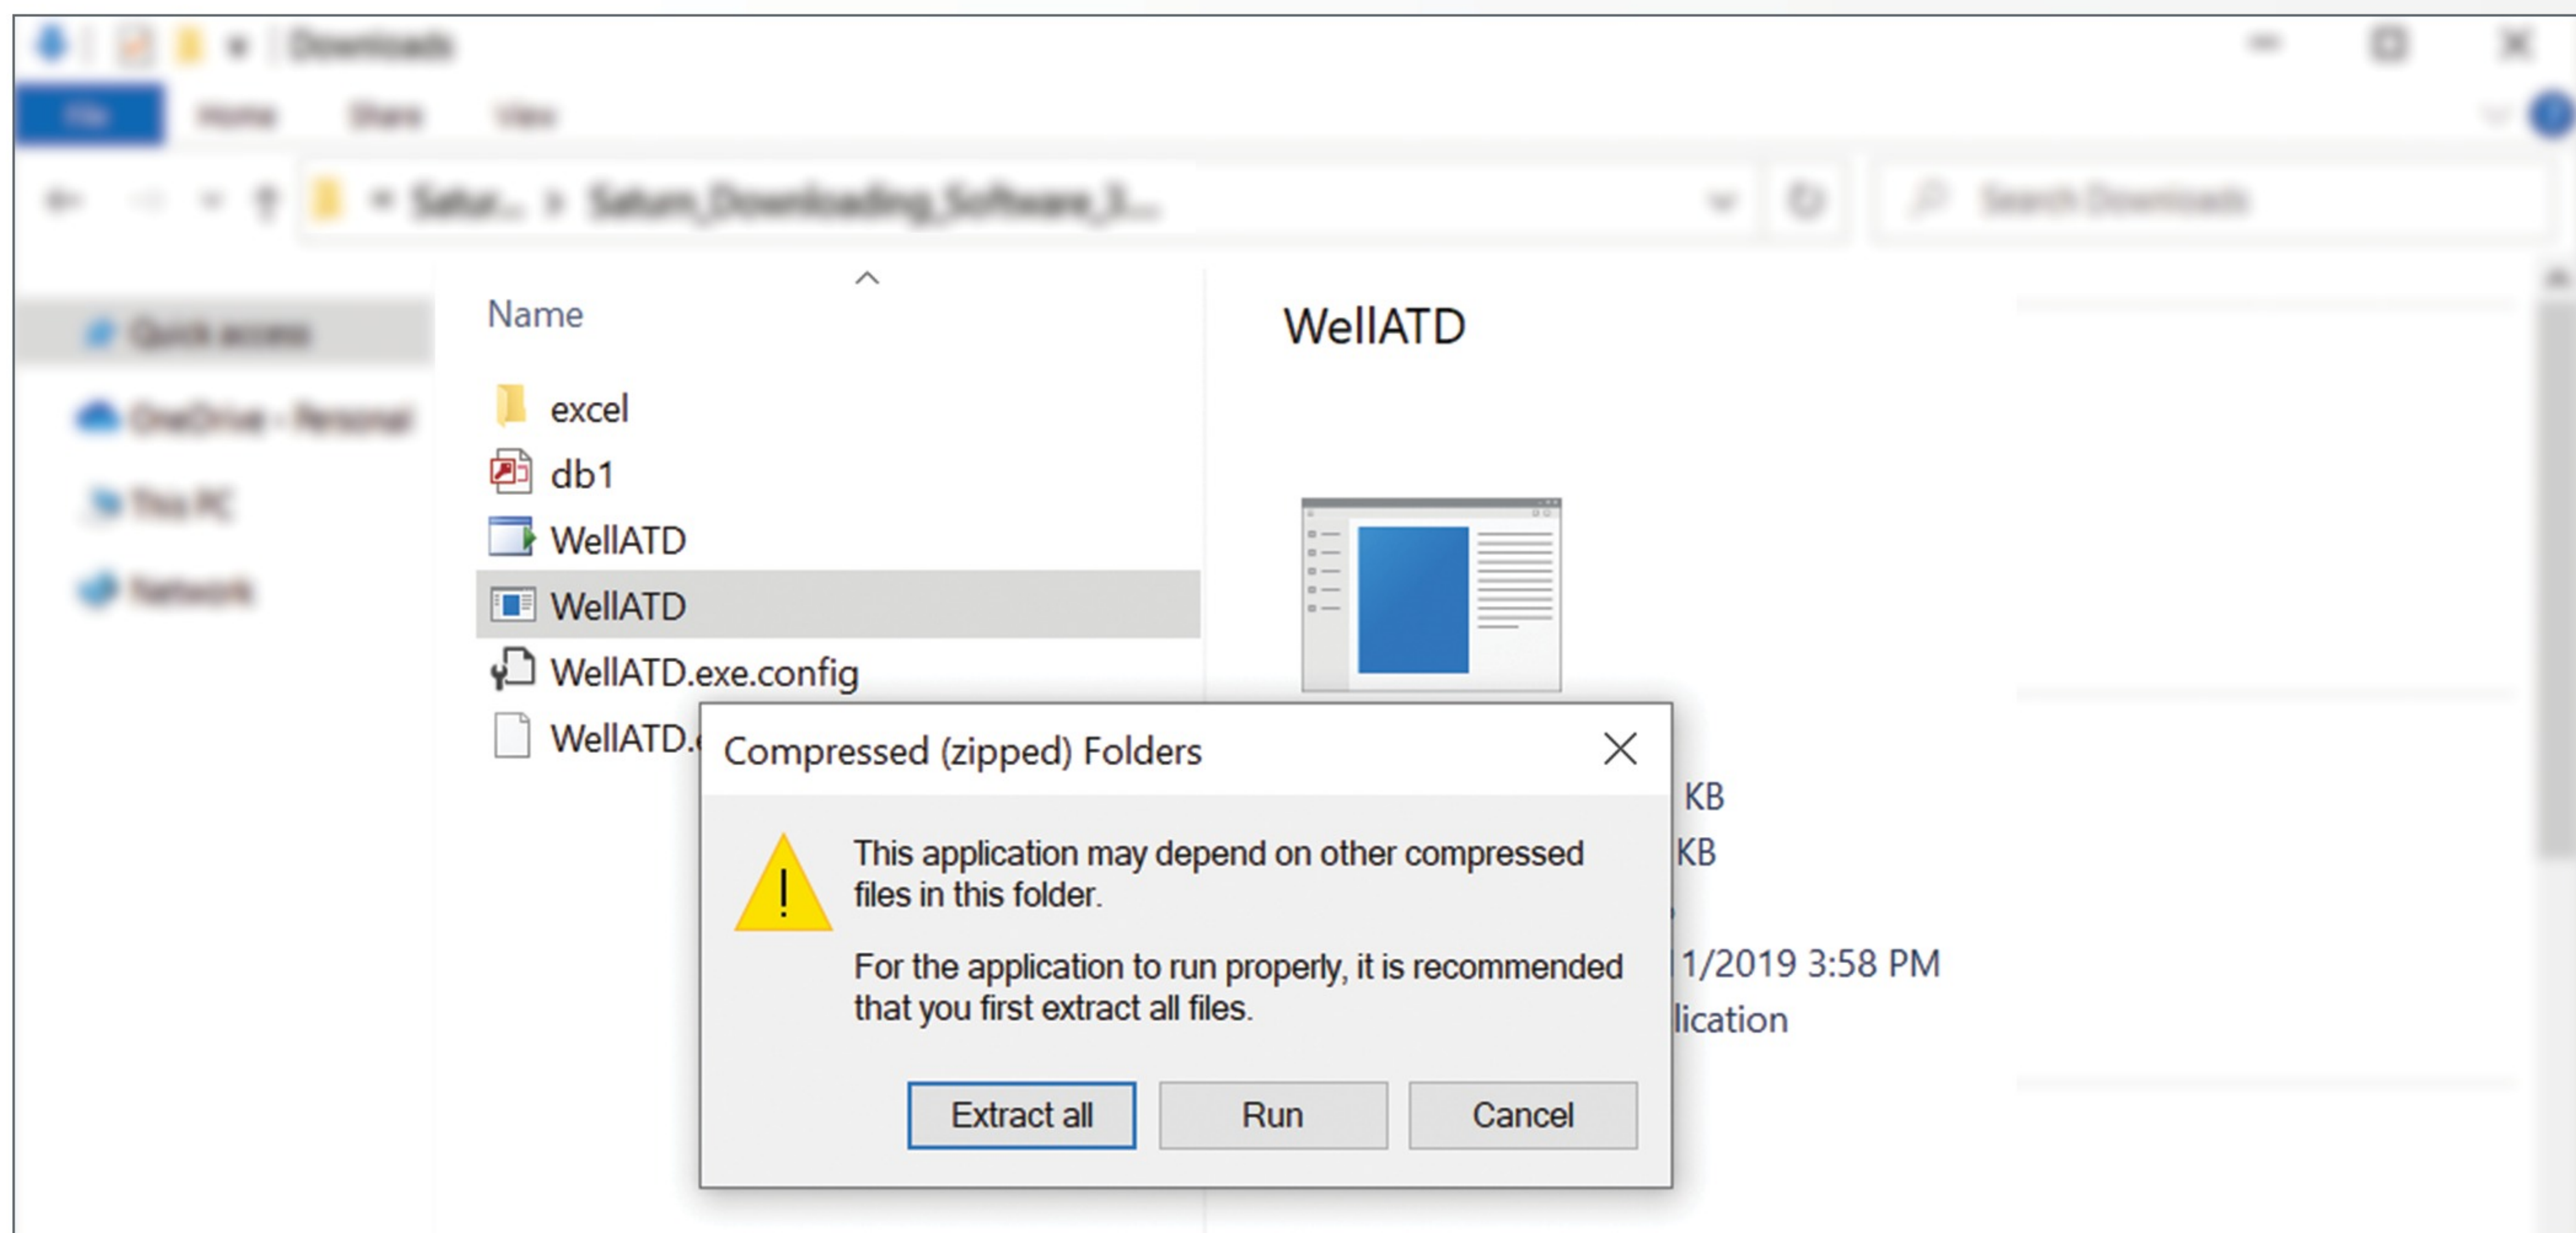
Downloads

File Home Share View

Satur... > Saturn_Downloading_Software_3...

Search Downloads

Quick access

OneDrive - Personal

This PC

Network

Name

excel

db1

WellATD

WellATD

WellATD.exe.config

WellATD.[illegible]

WellATD

KB

KB

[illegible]1/2019 3:58 PM

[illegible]lication

Compressed (zipped) Folders

This application may depend on other compressed files in this folder.

For the application to run properly, it is recommended that you first extract all files.

Extract all

Run

Cancel